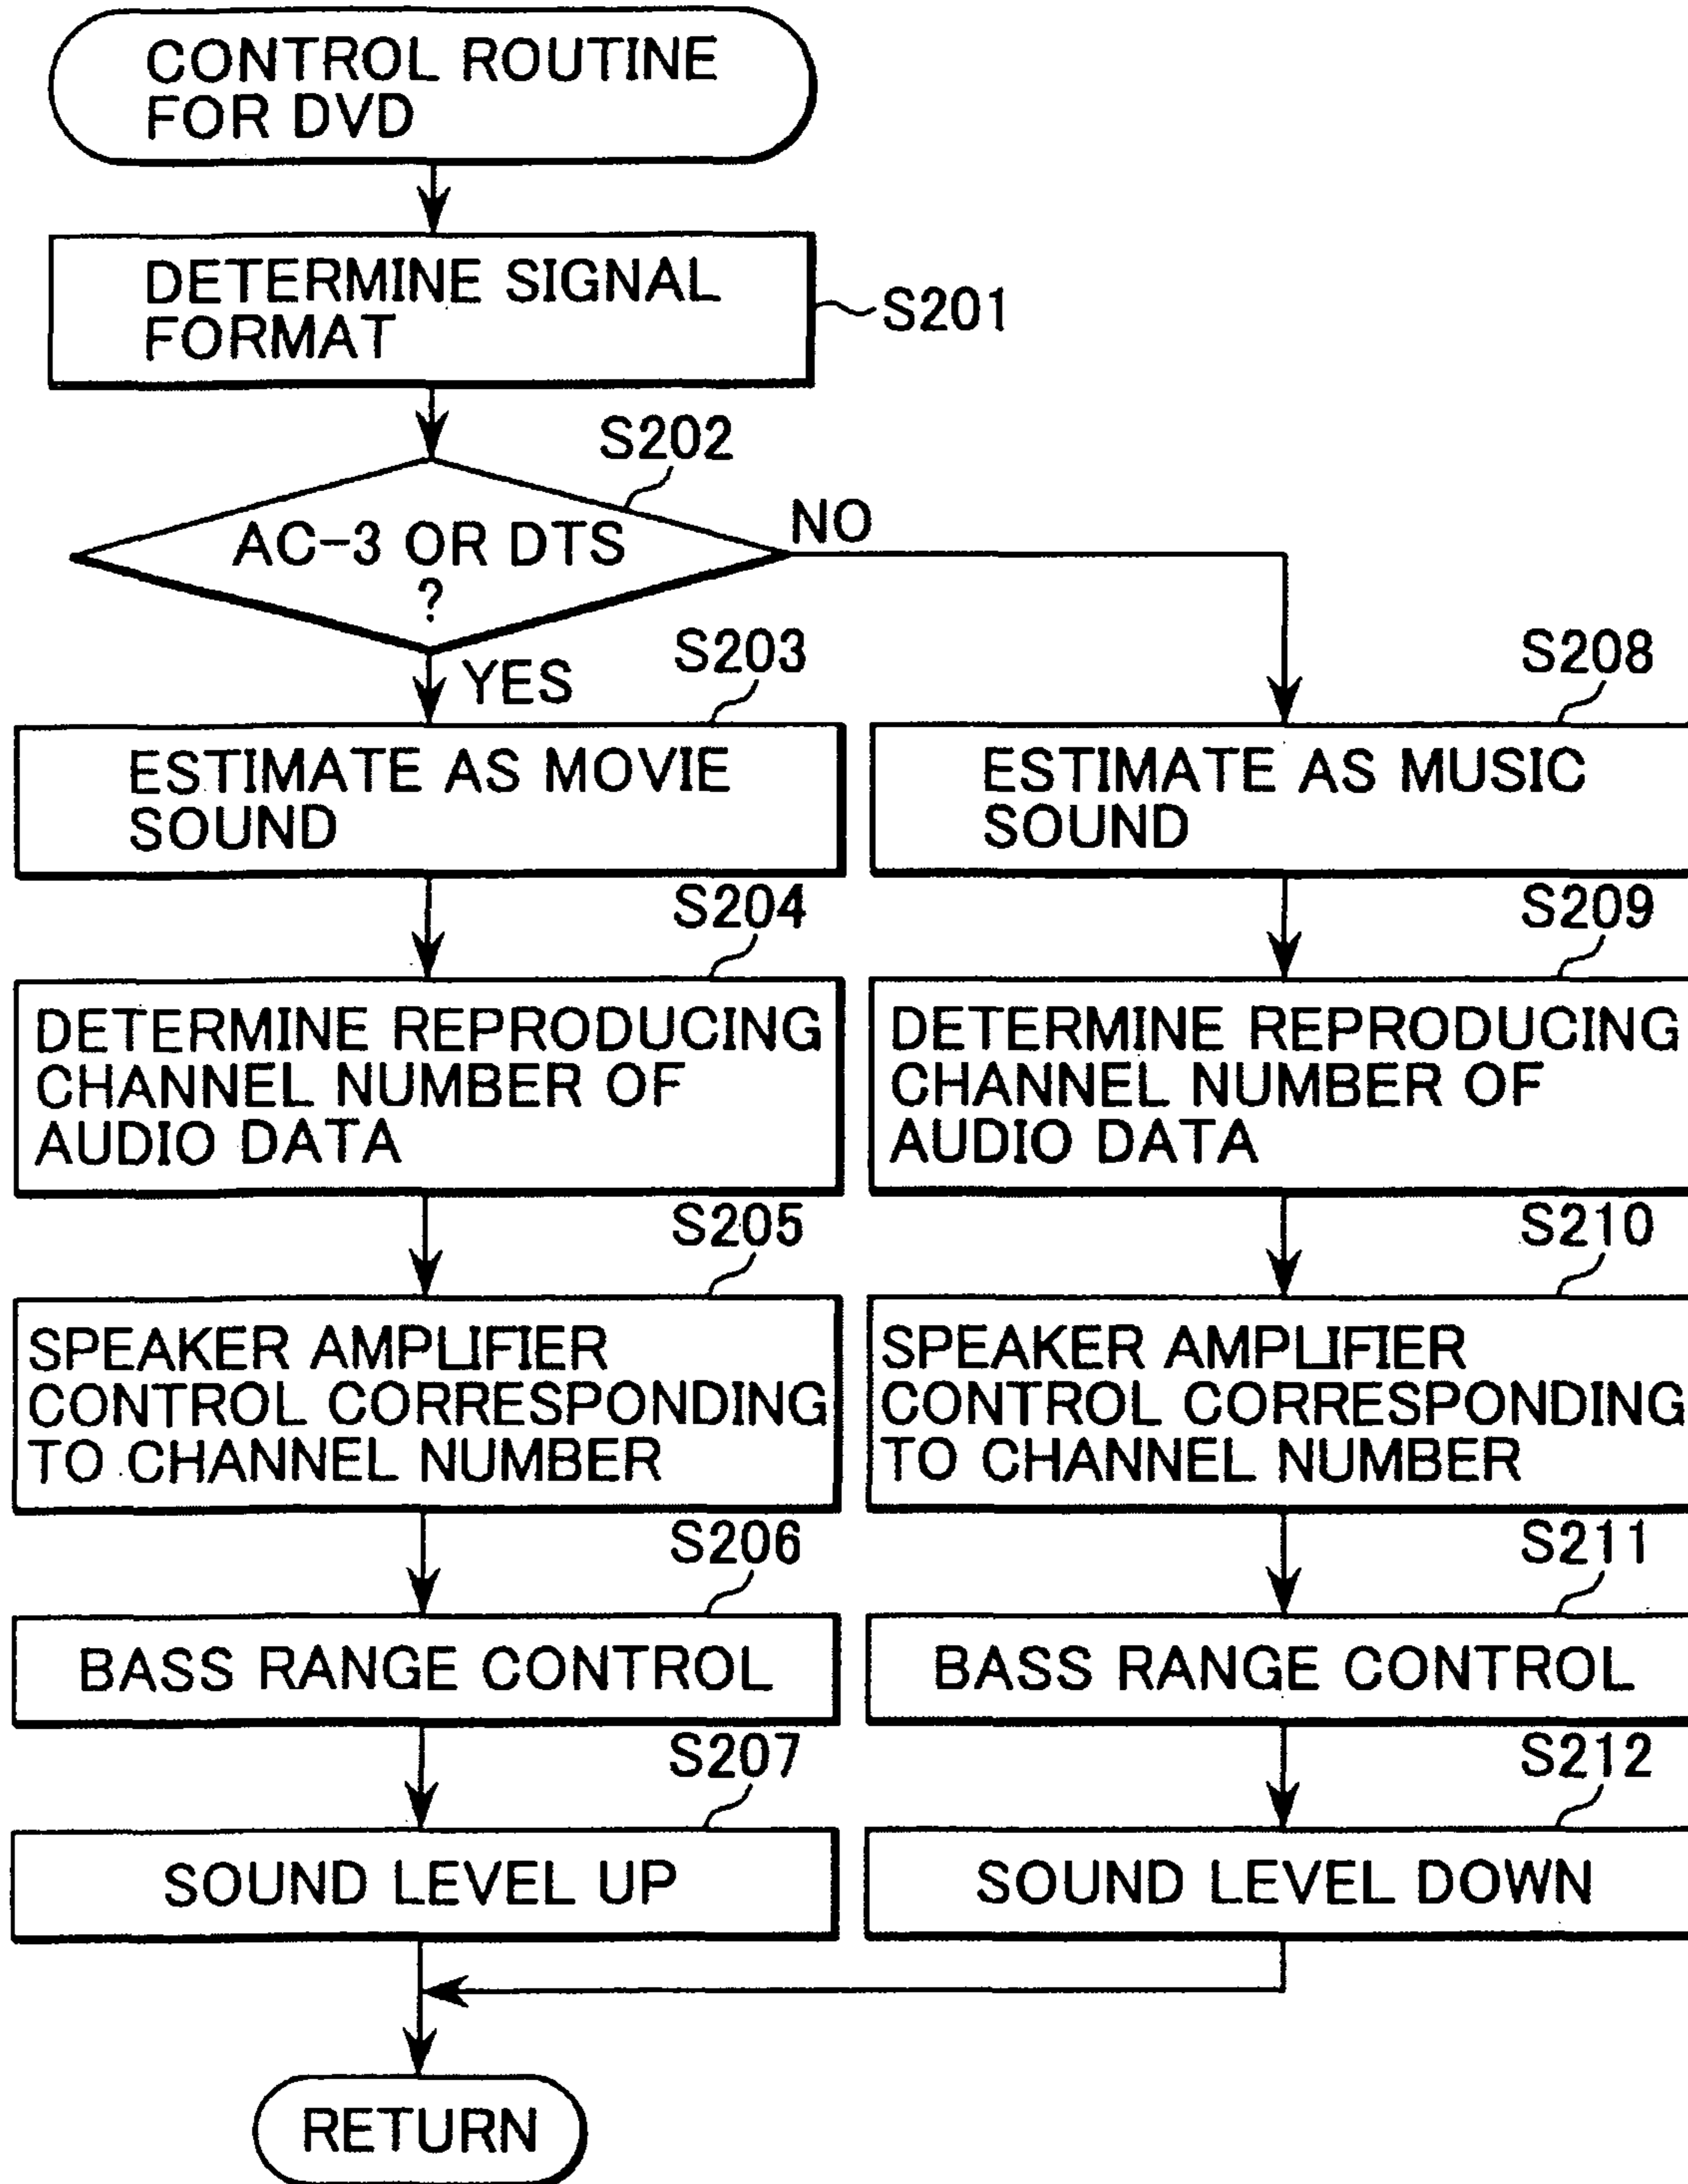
CONTROL ROUTINE FOR DVD

DETERMINE SIGNAL FORMAT

S201

S202

AC-3 OR DTS ?

NO

YES

S203

ESTIMATE AS MOVIE SOUND

S204

DETERMINE REPRODUCING CHANNEL NUMBER OF AUDIO DATA

S205

SPEAKER AMPLIFIER CONTROL CORRESPONDING TO CHANNEL NUMBER

S206

BASS RANGE CONTROL

S207

SOUND LEVEL UP

S208

ESTIMATE AS MUSIC SOUND

S209

DETERMINE REPRODUCING CHANNEL NUMBER OF AUDIO DATA

S210

SPEAKER AMPLIFIER CONTROL CORRESPONDING TO CHANNEL NUMBER

S211

BASS RANGE CONTROL

S212

SOUND LEVEL DOWN

RETURN